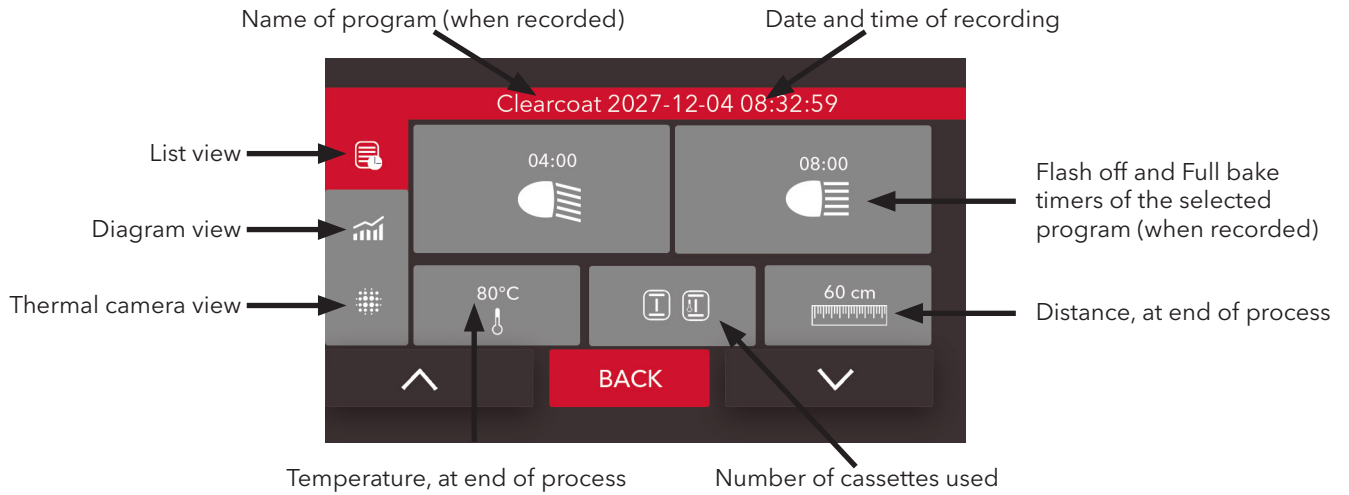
Name of program (when recorded)

Date and time of recording

Clearcoat 2027-12-04 08:32:59

List view

Diagram view

Thermal camera view

04:00

08:00

Flash off and Full bake timers of the selected program (when recorded)

80°C

60 cm

Distance, at end of process

BACK

Temperature, at end of process

Number of cassettes used